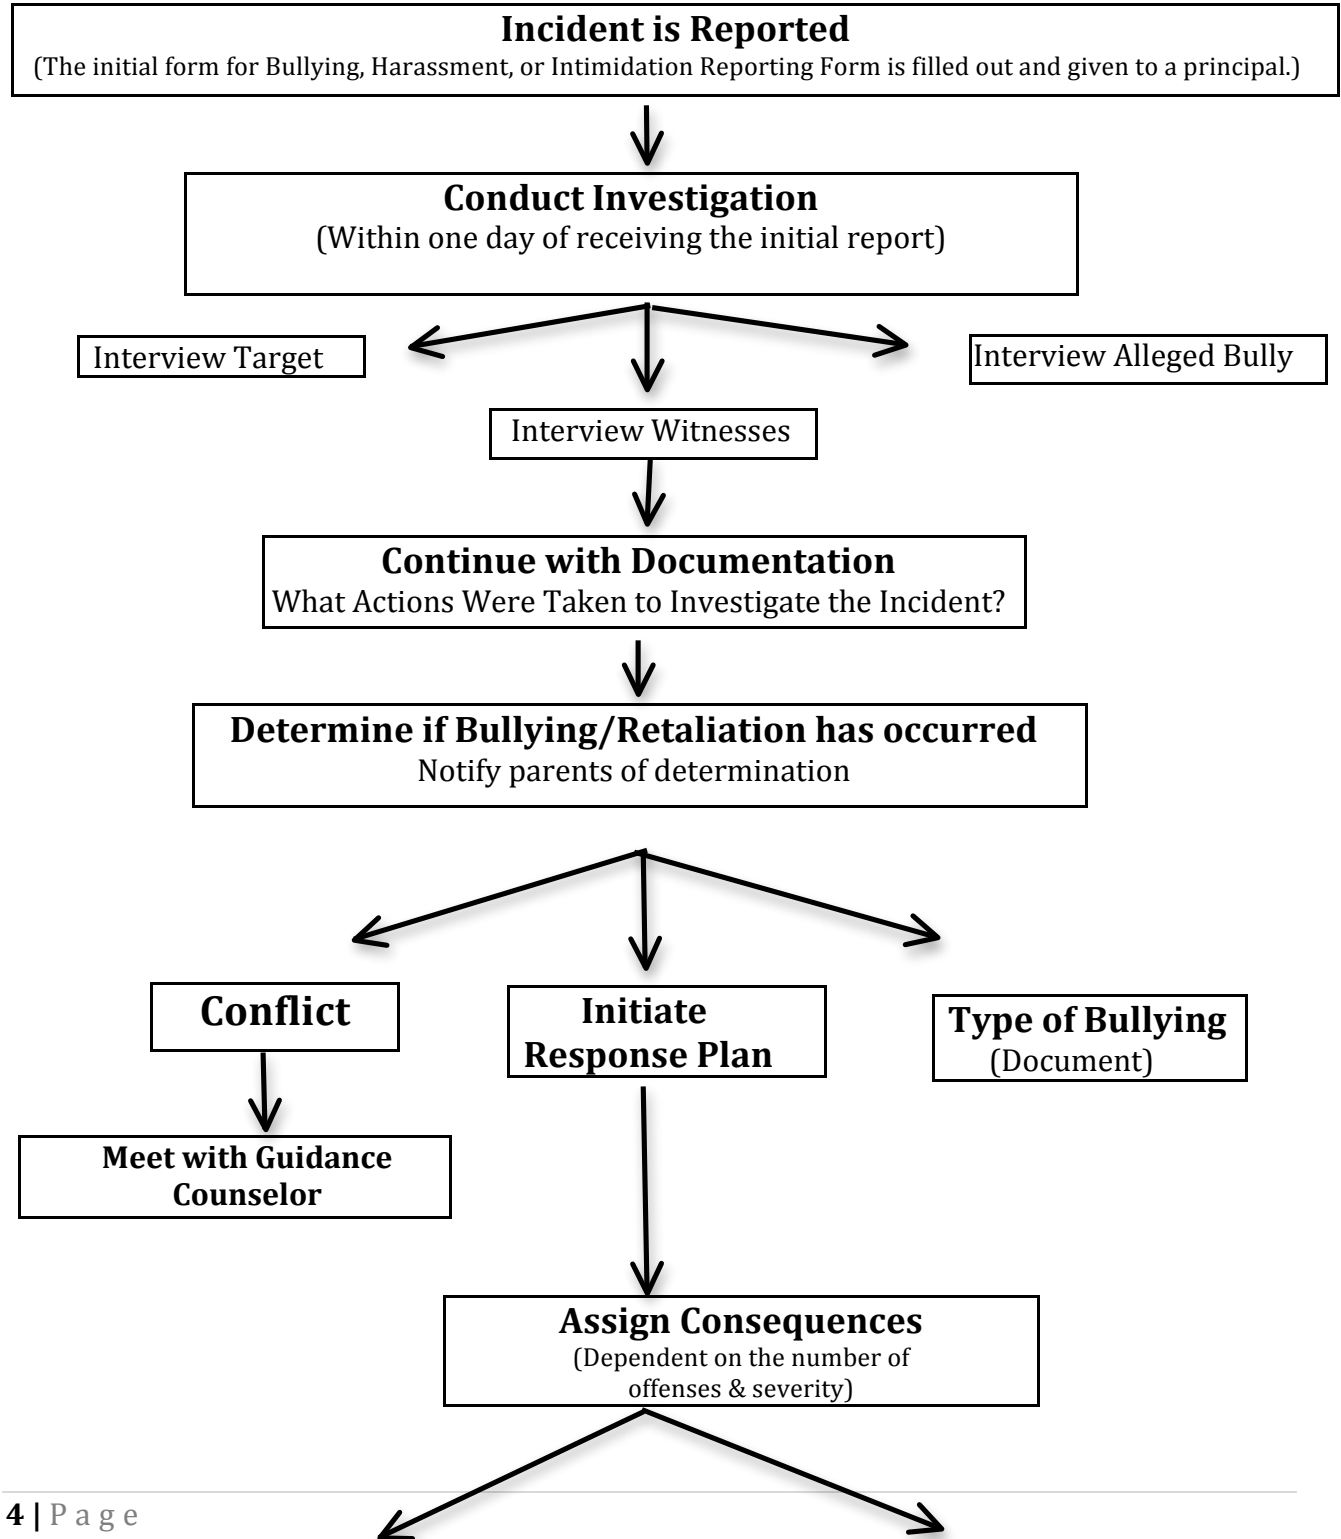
Incident is Reported
(The initial form for Bullying, Harassment, or Intimidation Reporting Form is filled out and given to a principal.)

Conduct Investigation
(Within one day of receiving the initial report)

Interview Target

Interview Alleged Bully

Interview Witnesses

Continue with Documentation
What Actions Were Taken to Investigate the Incident?

Determine if Bullying/Retaliation has occurred
Notify parents of determination

Conflict

Meet with Guidance Counselor

Initiate Response Plan

Type of Bullying
(Document)

Assign Consequences
(Dependent on the number of offenses & severity)

4 | P a g e